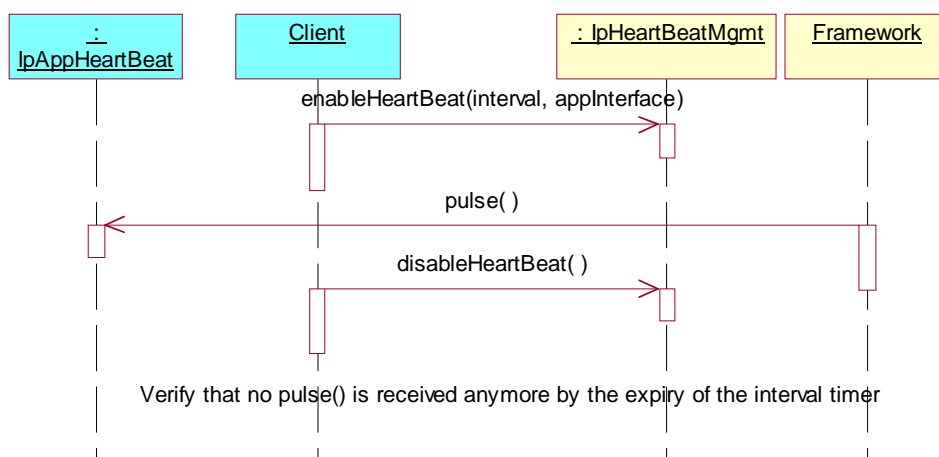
: IpAppHeartBeat

Client

: IpHeartBeatMgmt

Framework

enableHeartBeat(interval, appInterface)

pulse( )

disableHeartBeat( )

Verify that no pulse() is received anymore by the expiry of the interval timer